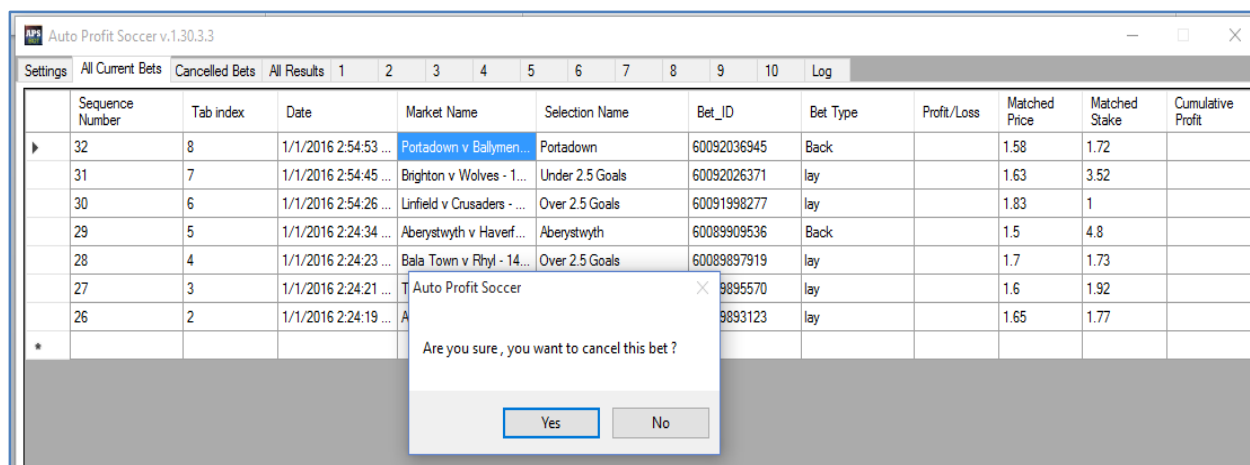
Auto Profit Soccer v.1.30.3.3

Settings | All Current Bets | Cancelled Bets | All Results | 1 | 2 | 3 | 4 | 5 | 6 | 7 | 8 | 9 | 10 | Log

| | Sequence Number | Tab index | Date | Market Name | Selection Name | Bet_ID | Bet Type | Profit/Loss | Matched Price | Matched Stake | Cumulative Profit |
|---|---|---|---|---|---|---|---|---|---|---|---|
| ▶ | 32 | 8 | 1/1/2016 2:54:53 ... | Portadown v Ballymen... | Portadown | 60092036945 | Back | | 1.58 | 1.72 | |
| | 31 | 7 | 1/1/2016 2:54:45 ... | Brighton v Wolves - 1... | Under 2.5 Goals | 60092026371 | lay | | 1.63 | 3.52 | |
| | 30 | 6 | 1/1/2016 2:54:26 ... | Linfield v Crusaders - ... | Over 2.5 Goals | 60091998277 | lay | | 1.83 | 1 | |
| | 29 | 5 | 1/1/2016 2:24:34 ... | Aberystwyth v Haverf... | Aberystwyth | 60089909536 | Back | | 1.5 | 4.8 | |
| | 28 | 4 | 1/1/2016 2:24:23 ... | Bala Town v Rhyl - 14... | Over 2.5 Goals | 60089897919 | lay | | 1.7 | 1.73 | |
| | 27 | 3 | 1/1/2016 2:24:21 ... | T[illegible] | | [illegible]9895570 | lay | | 1.6 | 1.92 | |
| | 26 | 2 | 1/1/2016 2:24:19 ... | A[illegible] | | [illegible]9893123 | lay | | 1.65 | 1.77 | |
| * | | | | | | | | | | | |

Auto Profit Soccer

Are you sure , you want to cancel this bet ?

Yes No